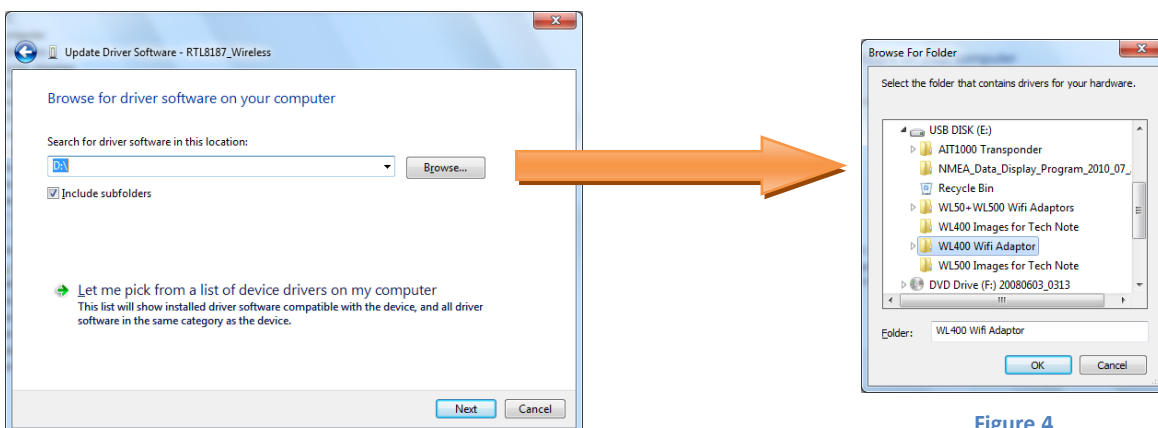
Update Driver Software - RTL8187_Wireless

Browse for driver software on your computer

Search for driver software in this location:

D:\

Browse...

Include subfolders

Let me pick from a list of device drivers on my computer

This list will show installed driver software compatible with the device, and all driver software in the same category as the device.

Next Cancel

Browse For Folder

Select the folder that contains drivers for your hardware.

USB DISK (E:)

AIT1000 Transponder

NMEA_Data_Display_Program_2010_07_

Recycle Bin

WL50+WL500 Wifi Adaptors

WL400 Images for Tech Note

WL400 Wifi Adaptor

WL500 Images for Tech Note

DVD Drive (F:) 20080603_0313

Folder: WL400 Wifi Adaptor

OK Cancel

Figure 4